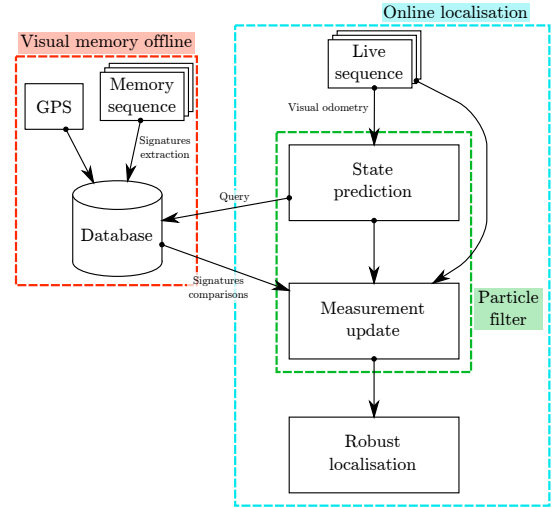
Online localisation

Visual memory offline

GPS

Memory sequence

Signatures extraction

Database

Live sequence

Visual odometry

State prediction

Query

Signatures comparisons

Measurement update

Particle filter

Robust localisation